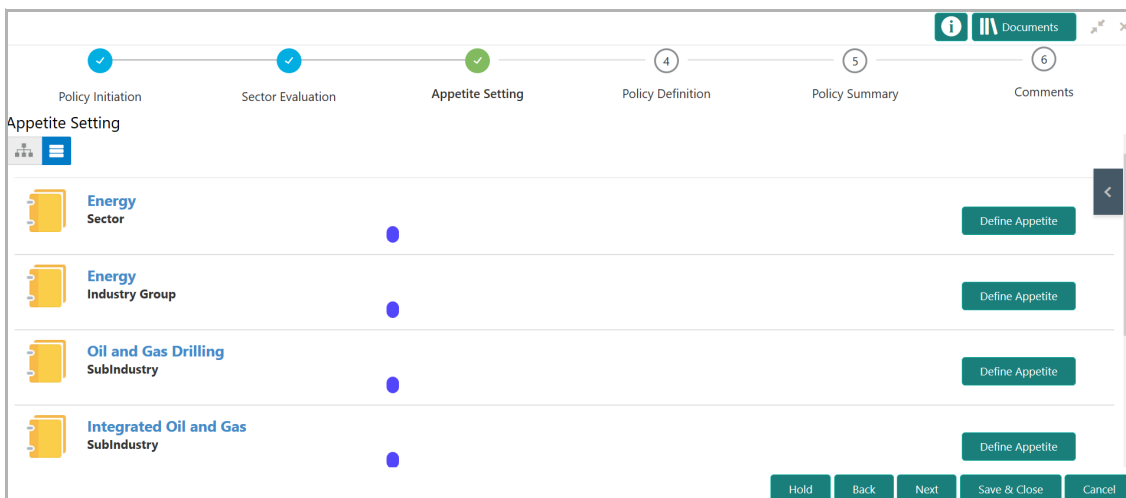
Documents

4
5
6

Policy Initiation
Sector Evaluation
Appetite Setting
Policy Definition
Policy Summary
Comments

Appetite Setting

Energy
Sector
Define Appetite

Energy
Industry Group
Define Appetite

Oil and Gas Drilling
SubIndustry
Define Appetite

Integrated Oil and Gas
SubIndustry
Define Appetite

Hold
Back
Next
Save & Close
Cancel